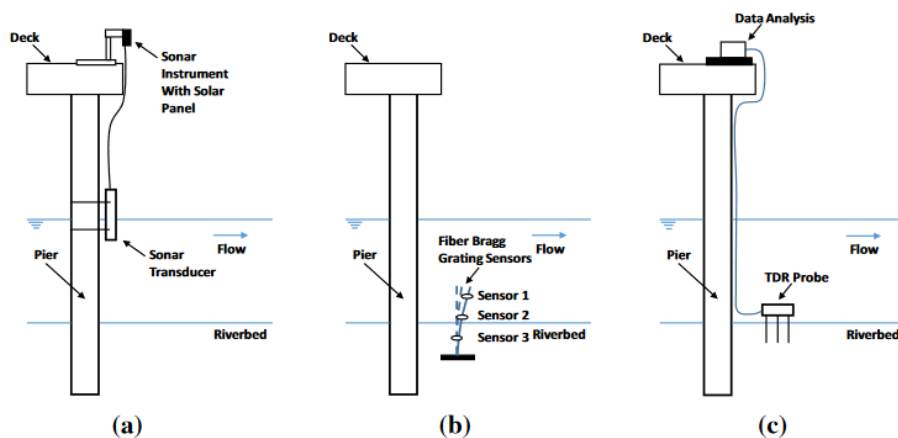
Deck

Sonar Instrument With Solar Panel

Pier

Sonar Transducer

Flow

Riverbed

(a)

Deck

Pier

Fiber Bragg Grating Sensors

Flow

Sensor 1

Sensor 2

Sensor 3

Riverbed

(b)

Data Analysis

Deck

Pier

Flow

TDR Probe

Riverbed

(c)